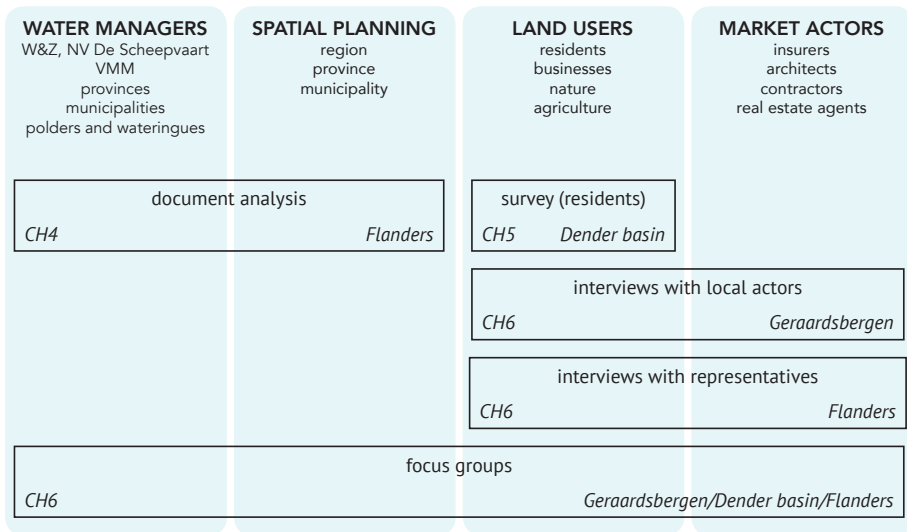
WATER MANAGERS
W&Z, NV De Scheepvaart
VMM
provinces
municipalities
polders and wateringues

SPATIAL PLANNING
region
province
municipality

LAND USERS
residents
businesses
nature
agriculture

MARKET ACTORS
insurers
architects
contractors
real estate agents

document analysis
CH4 Flanders

survey (residents)
CH5 Dender basin

interviews with local actors
CH6 Geraardsbergen

interviews with representatives
CH6 Flanders

focus groups
CH6 Geraardsbergen/Dender basin/Flanders